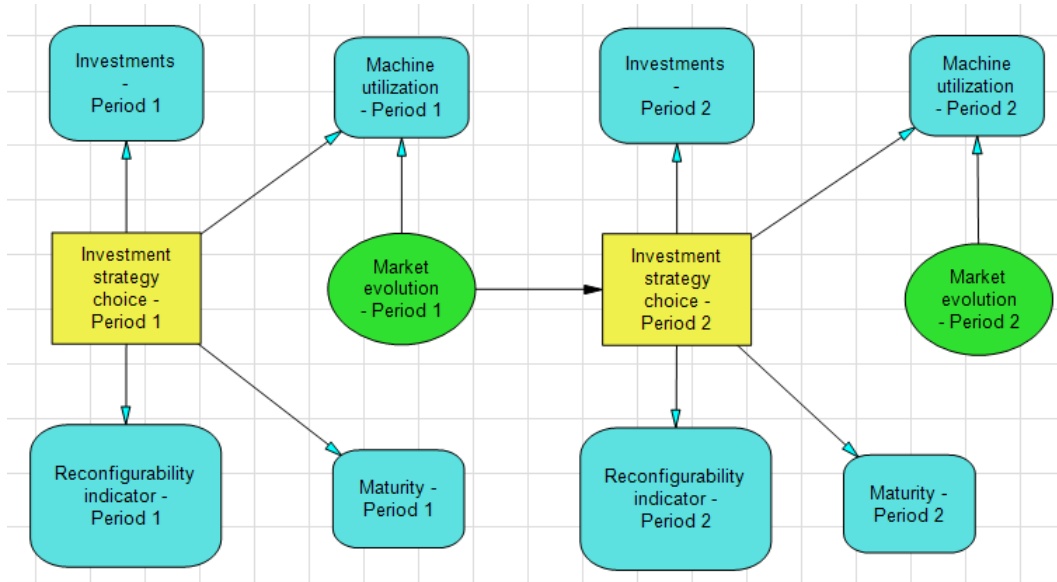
Investments - Period 1

Machine utilization - Period 1

Investments - Period 2

Machine utilization - Period 2

Investment strategy choice - Period 1

Market evolution - Period 1

Investment strategy choice - Period 2

Market evolution - Period 2

Reconfigurability indicator - Period 1

Maturity - Period 1

Reconfigurability indicator - Period 2

Maturity - Period 2